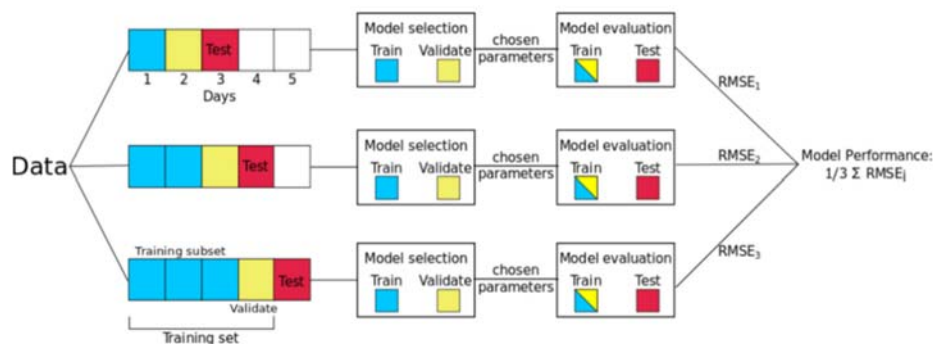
Data

Test
1 2 3 4 5
Days

Model selection
Train Validate

chosen parameters

Model evaluation
Train Test

$RMSE_1$

Test

Model selection
Train Validate

chosen parameters

Model evaluation
Train Test

$RMSE_2$

Model Performance:
$1/3\ \Sigma\ RMSE_i$

Training subset
Test
Validate
Training set

Model selection
Train Validate

chosen parameters

Model evaluation
Train Test

$RMSE_3$